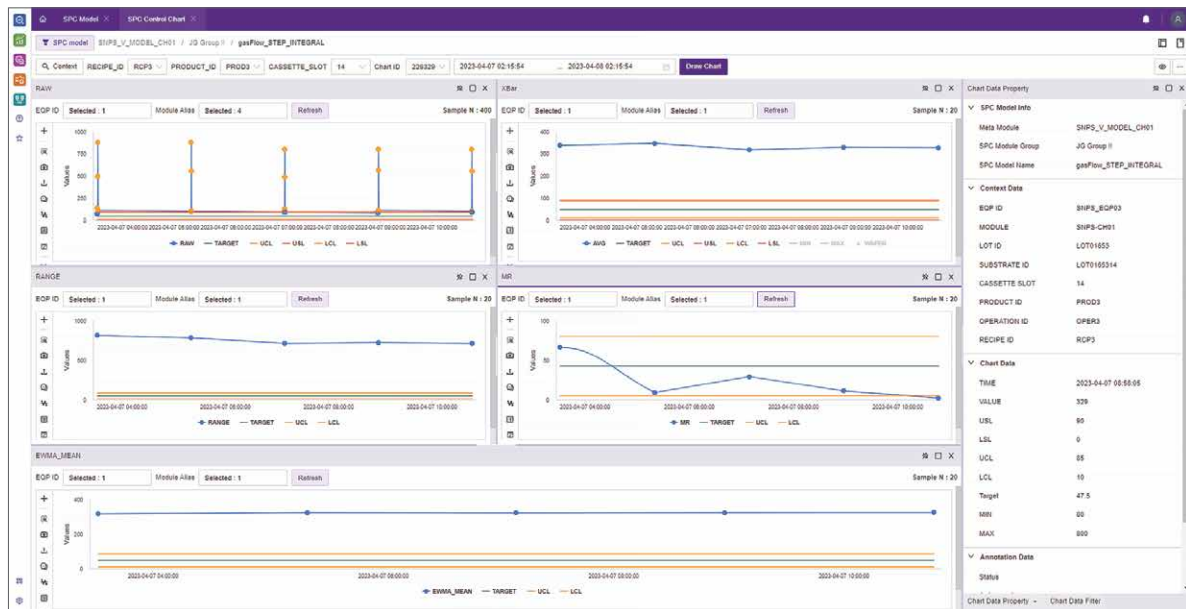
SPC Model × SPC Control Chart ×

SPC model SNPS_V_MODEL_CH01 / JG Group II / gasFlow_STEP_INTEGRAL

Context RECIPE_ID RCP3 PRODUCT_ID PROD3 CASSETTE_SLOT 14 Chart ID 229329 2023-04-07 02:15:54 ~ 2023-04-08 02:15:54 Draw Chart

RAW

EQP ID Selected : 1 Module Alias Selected : 4 Refresh Sample N : 400

1000 750 500 250 0

Values

2023-04-07 04:00:00 2023-04-07 05:00:00 2023-04-07 06:00:00 2023-04-07 07:00:00 2023-04-07 08:00:00 2023-04-07 09:00:00 2023-04-07 10:00:00

RAW TARGET UCL USL LCL LSL

XBar

EQP ID Selected : 1 Module Alias Selected : 1 Refresh Sample N : 20

400 300 200 100 0

Values

2023-04-07 04:00:00 2023-04-07 05:00:00 2023-04-07 06:00:00 2023-04-07 07:00:00 2023-04-07 08:00:00 2023-04-07 09:00:00 2023-04-07 10:00:00

AVG TARGET UCL USL LCL LSL MIN MAX WAFER

RANGE

EQP ID Selected : 1 Module Alias Selected : 1 Refresh Sample N : 20

1000 500 0

Values

2023-04-07 04:00:00 2023-04-07 06:00:00 2023-04-07 08:00:00 2023-04-07 10:00:00

RANGE TARGET UCL LCL

MR

EQP ID Selected : 1 Module Alias Selected : 1 Refresh Sample N : 20

100 50 0

Values

2023-04-07 04:00:00 2023-04-07 06:00:00 2023-04-07 08:00:00 2023-04-07 10:00:00

MR TARGET UCL LCL

EWMA_MEAN

EQP ID Selected : 1 Module Alias Selected : 1 Refresh Sample N : 20

400 200 0

Values

2023-04-07 04:00:00 2023-04-07 06:00:00 2023-04-07 08:00:00 2023-04-07 10:00:00

EWMA_MEAN TARGET UCL LCL

Chart Data Property

SPC Model Info

| Meta Module | SNPS_V_MODEL_CH01 |
|---|---|
| SPC Module Group | JG Group II |
| SPC Model Name | gasFlow_STEP_INTEGRAL |

Context Data

| EQP ID | SNPS_EQP03 |
|---|---|
| MODULE | SNPS-CH01 |
| LOT ID | LOT0165S3 |
| SUBSTRATE ID | LOT0165S314 |
| CASSETTE SLOT | 14 |
| PRODUCT ID | PROD3 |
| OPERATION ID | OPER3 |
| RECIPE ID | RCP3 |

Chart Data

| TIME | 2023-04-07 08:58:05 |
|---|---|
| VALUE | 329 |
| USL | 90 |
| LSL | 0 |
| UCL | 85 |
| LCL | 10 |
| Target | 47.5 |
| MIN | 80 |
| MAX | 800 |

Annotation Data

Status

Chart Data Property Chart Data Filter